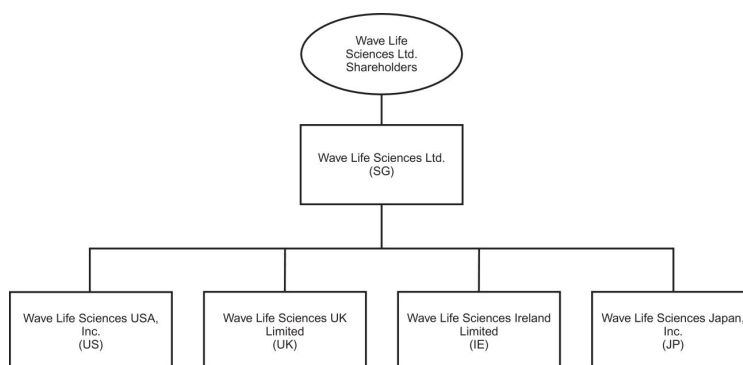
Wave Life Sciences Ltd. Shareholders

Wave Life Sciences Ltd. (SG)

Wave Life Sciences USA, Inc. (US)

Wave Life Sciences UK Limited (UK)

Wave Life Sciences Ireland Limited (IE)

Wave Life Sciences Japan, Inc. (JP)